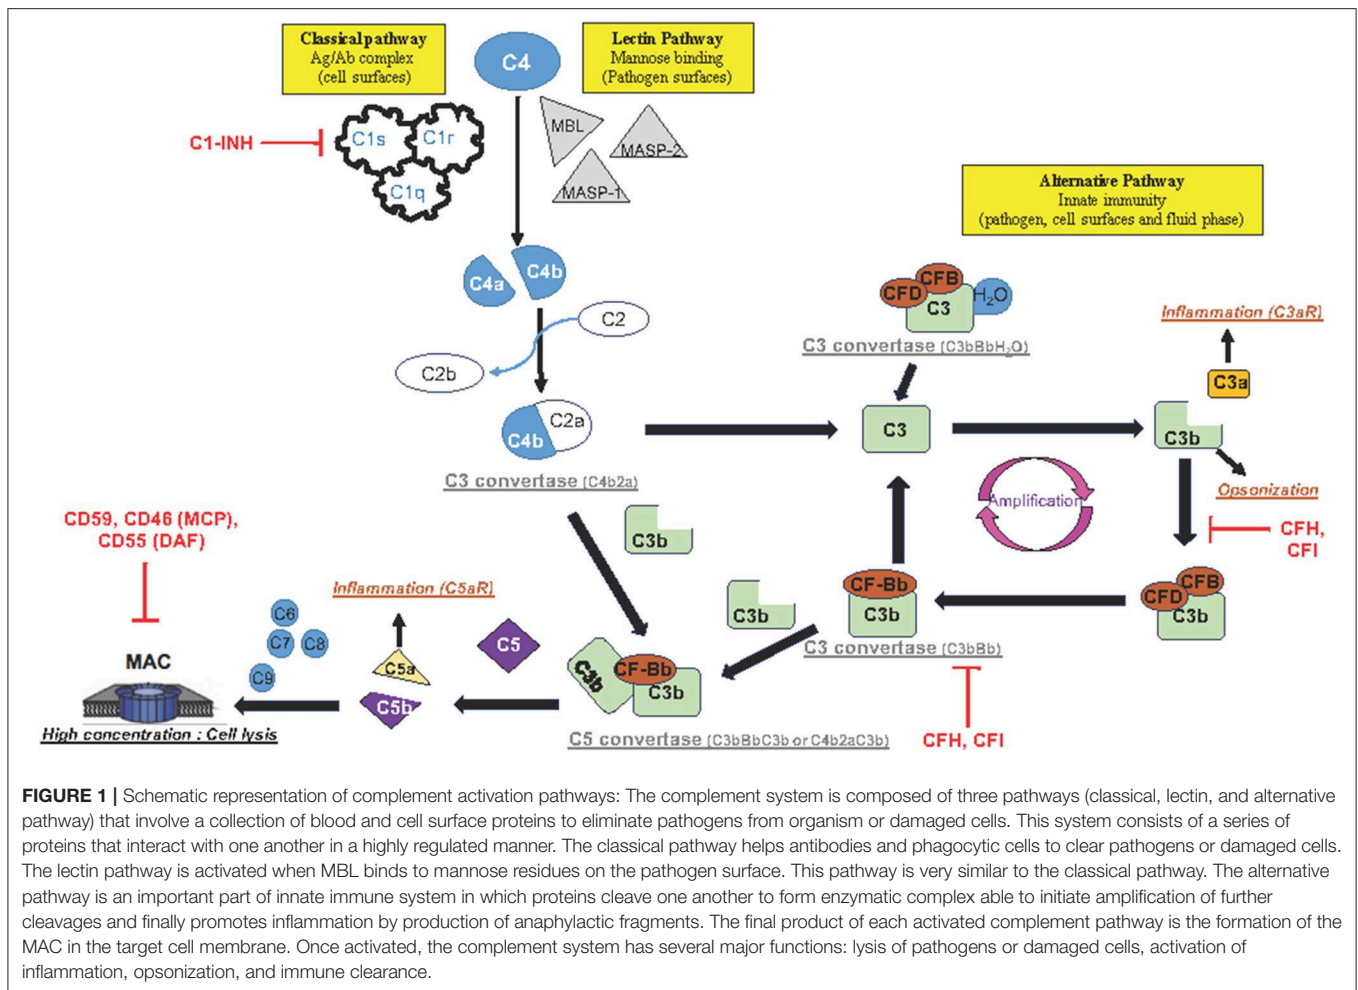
Classical pathway
Ag/Ab complex
(cell surfaces)

C4

Lectin Pathway
Mannose binding
(Pathogen surfaces)

C1-INH

C1s C1r
C1q

MBL
MASP-2
MASP-1

Alternative Pathway
Innate immunity
(pathogen, cell surfaces and fluid phase)

C4a C4b

C2
C2b

C2a
C4b

C3 convertase (C4b2a)

CFD CFB C3 $H_2O$
C3 convertase (C3bBbH$_2$O)

Inflammation (C3aR)

C3a

C3

C3b

Opsonization

Amplification

CFH, CFI

CD59, CD46 (MCP), CD55 (DAF)

C3b

C3b

CF-Bb
C3b

CFD CFB
C3b

MAC

C6
C7 C8
C9

Inflammation (C5aR)

C5a
C5b

C5

C3b CF-Bb
C3b

C3 convertase (C3bBb)

High concentration : Cell lysis

C5 convertase (C3bBbC3b or C4b2aC3b)

CFH, CFI

FIGURE 1 | Schematic representation of complement activation pathways: The complement system is composed of three pathways (classical, lectin, and alternative pathway) that involve a collection of blood and cell surface proteins to eliminate pathogens from organism or damaged cells. This system consists of a series of proteins that interact with one another in a highly regulated manner. The classical pathway helps antibodies and phagocytic cells to clear pathogens or damaged cells. The lectin pathway is activated when MBL binds to mannose residues on the pathogen surface. This pathway is very similar to the classical pathway. The alternative pathway is an important part of innate immune system in which proteins cleave one another to form enzymatic complex able to initiate amplification of further cleavages and finally promotes inflammation by production of anaphylactic fragments. The final product of each activated complement pathway is the formation of the MAC in the target cell membrane. Once activated, the complement system has several major functions: lysis of pathogens or damaged cells, activation of inflammation, opsonization, and immune clearance.